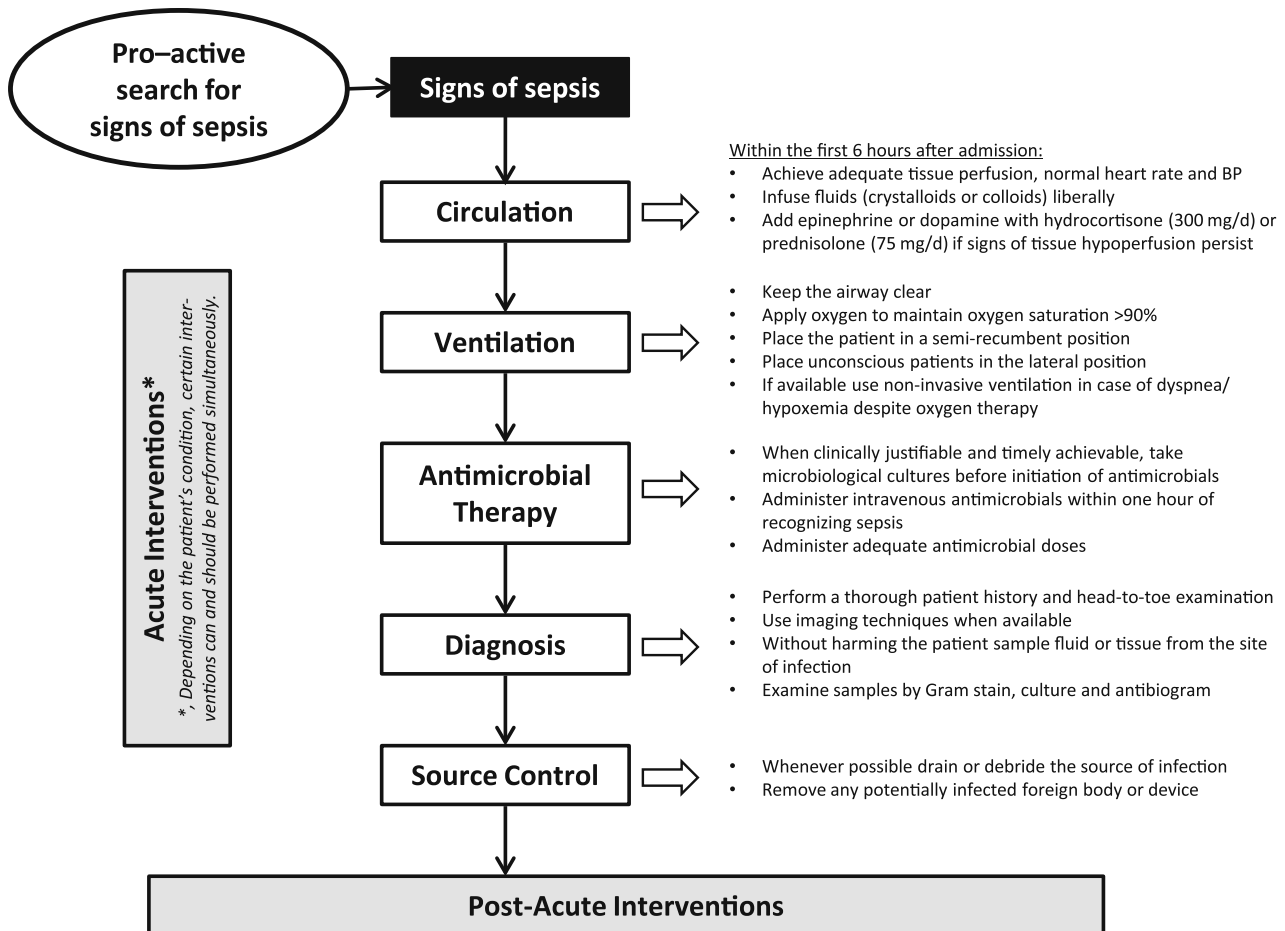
Pro–active search for signs of sepsis

Signs of sepsis

Circulation

Within the first 6 hours after admission:
- Achieve adequate tissue perfusion, normal heart rate and BP
- Infuse fluids (crystalloids or colloids) liberally
- Add epinephrine or dopamine with hydrocortisone (300 mg/d) or prednisolone (75 mg/d) if signs of tissue hypoperfusion persist

Ventilation

- Keep the airway clear
- Apply oxygen to maintain oxygen saturation >90%
- Place the patient in a semi-recumbent position
- Place unconscious patients in the lateral position
- If available use non-invasive ventilation in case of dyspnea/ hypoxemia despite oxygen therapy

Antimicrobial Therapy

- When clinically justifiable and timely achievable, take microbiological cultures before initiation of antimicrobials
- Administer intravenous antimicrobials within one hour of recognizing sepsis
- Administer adequate antimicrobial doses

Diagnosis

- Perform a thorough patient history and head-to-toe examination
- Use imaging techniques when available
- Without harming the patient sample fluid or tissue from the site of infection
- Examine samples by Gram stain, culture and antibiogram

Source Control

- Whenever possible drain or debride the source of infection
- Remove any potentially infected foreign body or device

Acute Interventions*

*, Depending on the patient's condition, certain interventions can and should be performed simultaneously.

Post-Acute Interventions